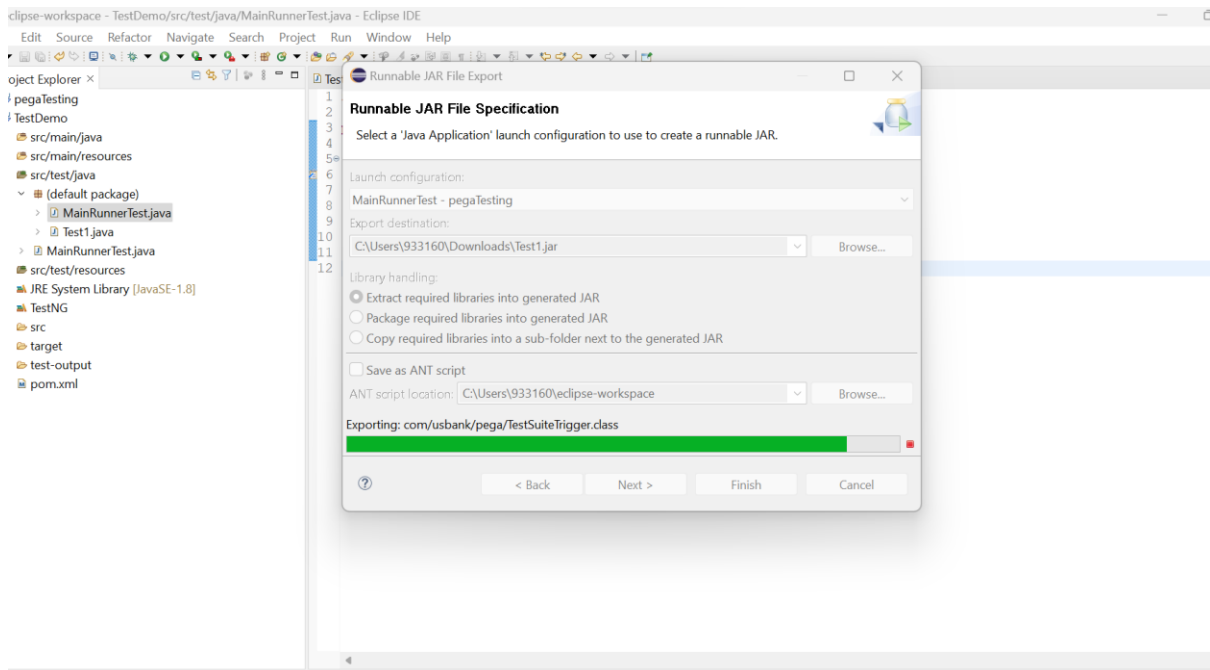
clipse-workspace - TestDemo/src/test/java/MainRunnerTest.java - Eclipse IDE

Edit Source Refactor Navigate Search Project Run Window Help

oject Explorer ×

pegaTesting
TestDemo
src/main/java
src/main/resources
src/test/java
(default package)
MainRunnerTest.java
Test1.java
MainRunnerTest.java
src/test/resources
JRE System Library [JavaSE-1.8]
TestNG
src
target
test-output
pom.xml

Test

1
2
3
4
5
6
7
8
9
10
11
12

Runnable JAR File Export

Runnable JAR File Specification

Select a 'Java Application' launch configuration to use to create a runnable JAR.

Launch configuration:

MainRunnerTest - pegaTesting

Export destination:

C:\Users\933160\Downloads\Test1.jar

Browse...

Library handling:

Extract required libraries into generated JAR

Package required libraries into generated JAR

Copy required libraries into a sub-folder next to the generated JAR

Save as ANT script

ANT script location: C:\Users\933160\eclipse-workspace

Browse...

Exporting: com/usbank/pega/TestSuiteTrigger.class

< Back

Next >

Finish

Cancel